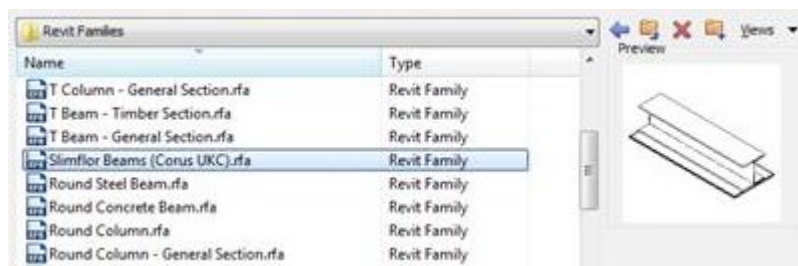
Revit Families

Views

Preview

| Name | Type |
|---|---|
| T Column - General Section.rfa | Revit Family |
| T Beam - Timber Section.rfa | Revit Family |
| T Beam - General Section.rfa | Revit Family |
| Slimflor Beams (Corus UKC).rfa | Revit Family |
| Round Steel Beam.rfa | Revit Family |
| Round Concrete Beam.rfa | Revit Family |
| Round Column.rfa | Revit Family |
| Round Column - General Section.rfa | Revit Family |